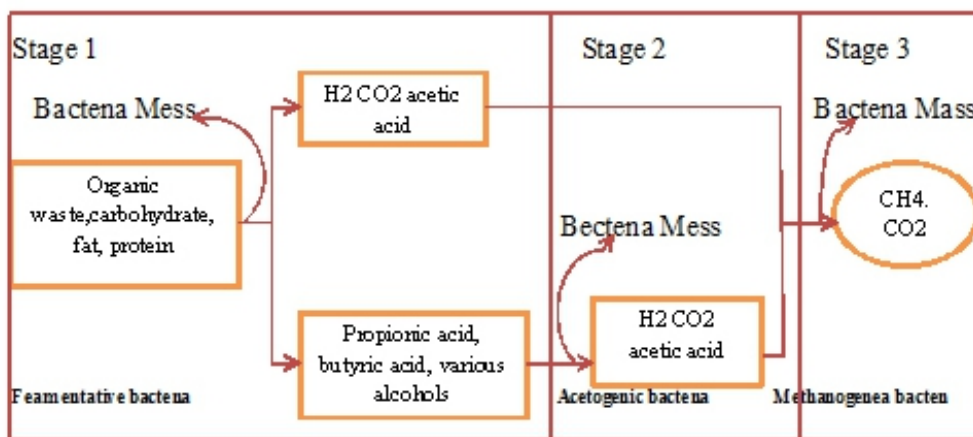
Stage 1

Bactena Mess

H2 CO2 acetic acid

Organic waste,carbohydrate, fat, protein

Propionic acid, butyric acid, various alcohols

Feamentative bactena

Stage 2

Bectena Mess

H2 CO2 acetic acid

Acetogenic bactena

Stage 3

Bactena Mass

CH4. CO2

Methanogenea bacten